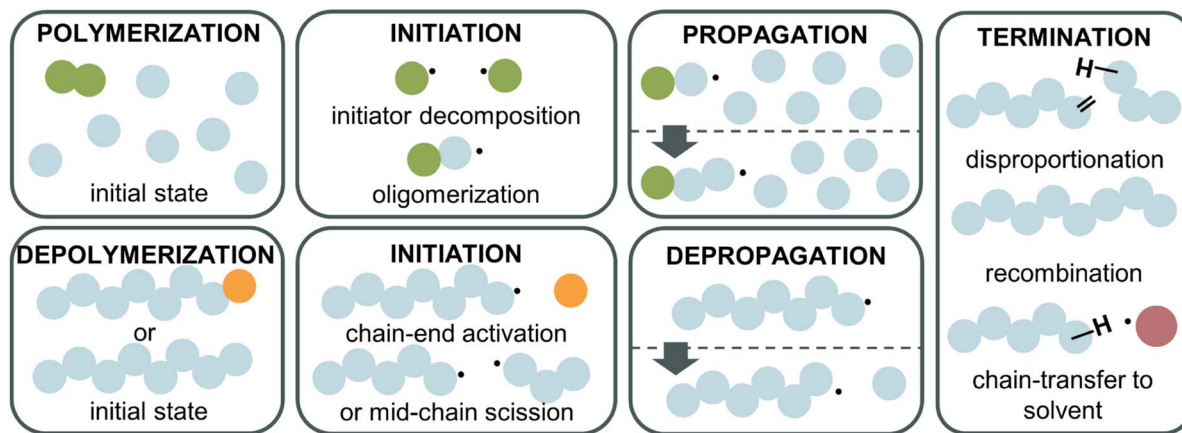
POLYMERIZATION

initial state

INITIATION

initiator decomposition

oligomerization

PROPAGATION

TERMINATION

H

disproportionation

recombination

H

chain-transfer to solvent

DEPOLYMERIZATION

or

initial state

INITIATION

chain-end activation

or mid-chain scission

DEPROPAGATION